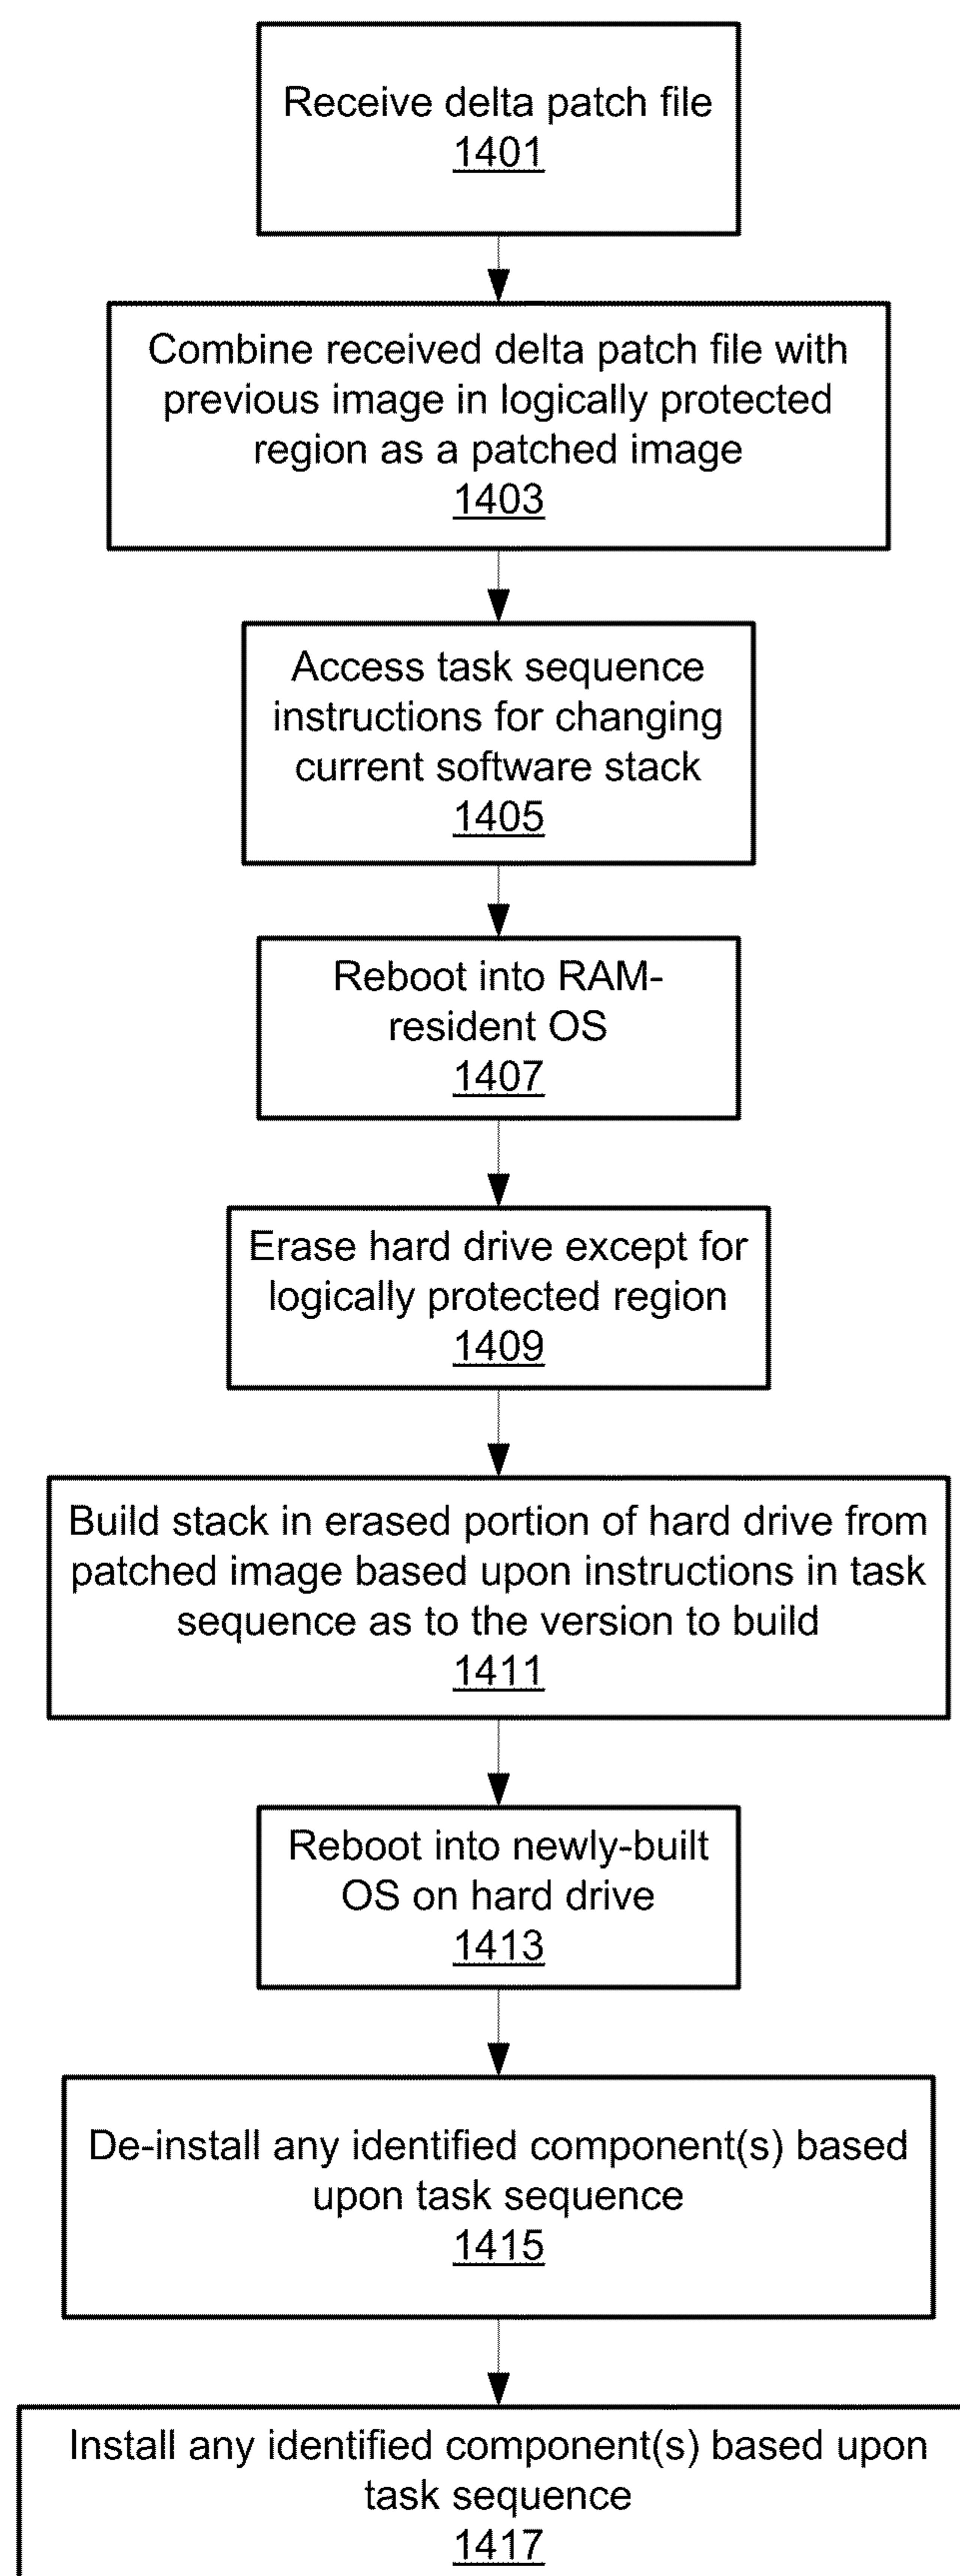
Receive delta patch file
1401

Combine received delta patch file with previous image in logically protected region as a patched image
1403

Access task sequence instructions for changing current software stack
1405

Reboot into RAM-resident OS
1407

Erase hard drive except for logically protected region
1409

Build stack in erased portion of hard drive from patched image based upon instructions in task sequence as to the version to build
1411

Reboot into newly-built OS on hard drive
1413

De-install any identified component(s) based upon task sequence
1415

Install any identified component(s) based upon task sequence
1417